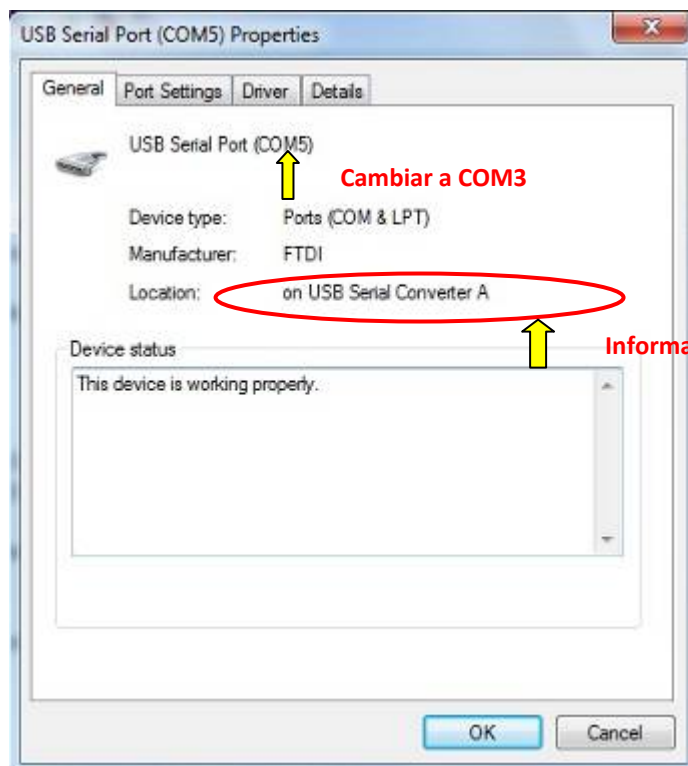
USB Serial Port (COM5) Properties

General | Port Settings | Driver | Details

USB Serial Port (COM5)

Cambiar a COM3

Device type: Ports (COM & LPT)

Manufacturer: FTDI

Location: on USB Serial Converter A

Informa

Device status

This device is working properly.

OK | Cancel